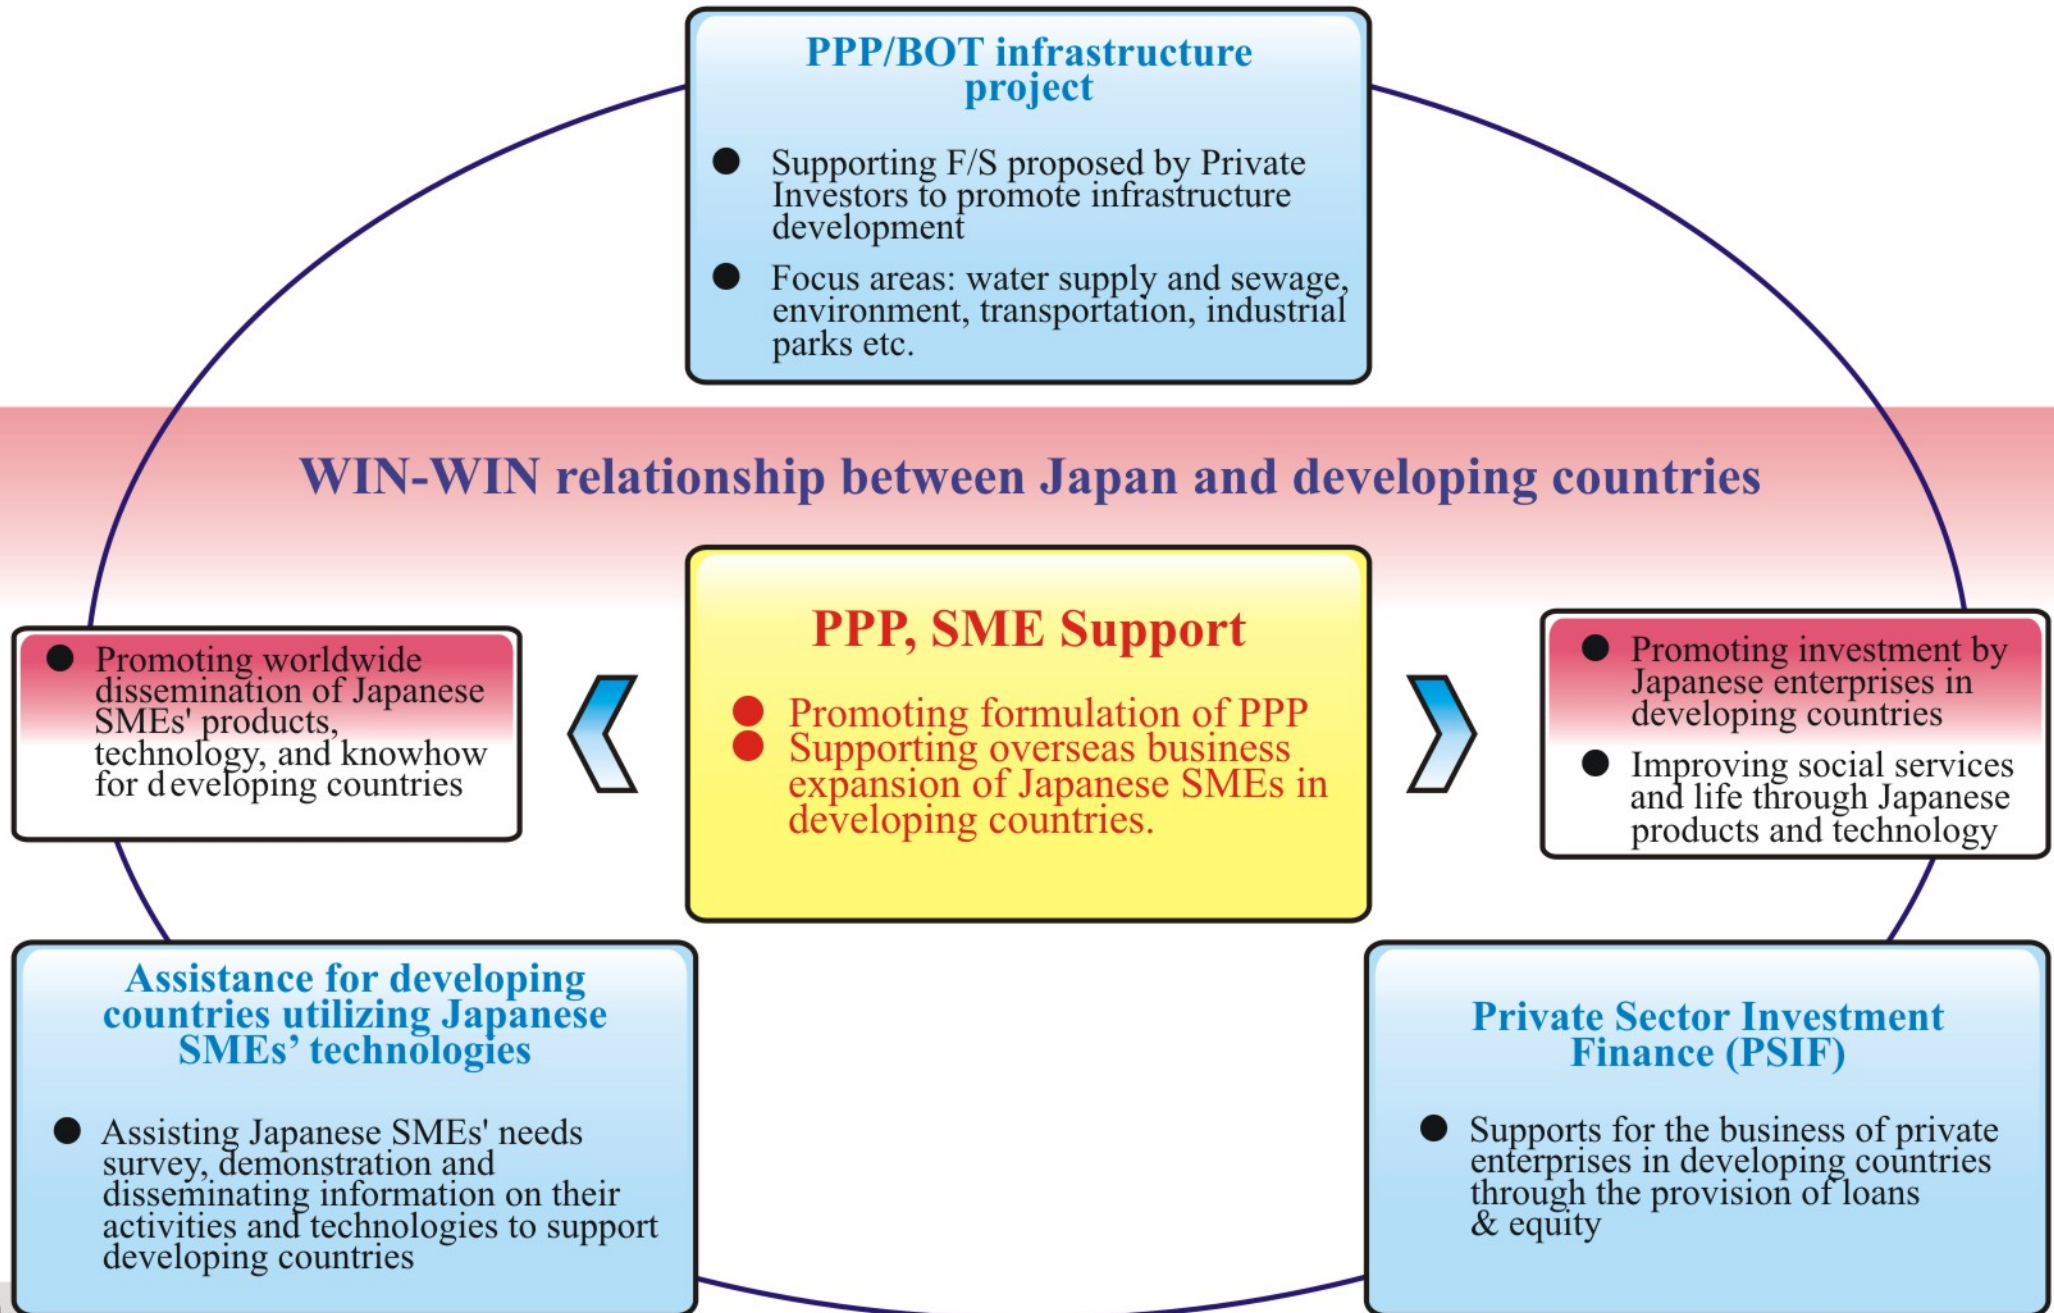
PPP/BOT infrastructure project

- Supporting F/S proposed by Private Investors to promote infrastructure development
- Focus areas: water supply and sewage, environment, transportation, industrial parks etc.

WIN-WIN relationship between Japan and developing countries

- Promoting worldwide dissemination of Japanese SMEs' products, technology, and knowhow for developing countries

PPP, SME Support

- Promoting formulation of PPP
- Supporting overseas business expansion of Japanese SMEs in developing countries.

- Promoting investment by Japanese enterprises in developing countries
- Improving social services and life through Japanese products and technology

Assistance for developing countries utilizing Japanese SMEs' technologies

- Assisting Japanese SMEs' needs survey, demonstration and disseminating information on their activities and technologies to support developing countries

Private Sector Investment Finance (PSIF)

- Supports for the business of private enterprises in developing countries through the provision of loans & equity